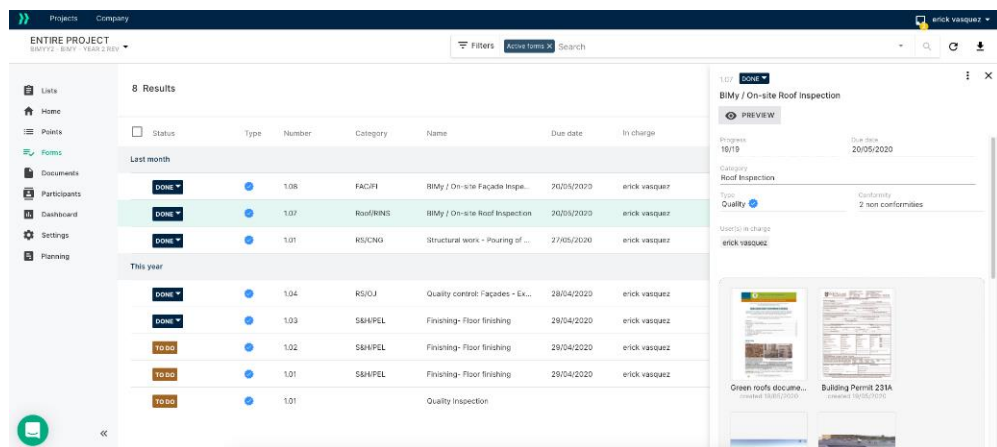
Projects Company

erick vasquez

ENTIRE PROJECT
BIMYY2 · BIMY · YEAR 2 REV

Filters Active forms × Search

Lists
Home
Points
Forms
Documents
Participants
Dashboard
Settings
Planning

8 Results

| Status | Type | Number | Category | Name | Due date | In charge |
|---|---|---|---|---|---|---|
| Last month | | | | | | |
| DONE | | 1.08 | FAC/FI | BIMy / On-site Façade Inspe... | 20/05/2020 | erick vasquez |
| DONE | | 1.07 | Roof/RINS | BIMy / On-site Roof Inspection | 20/05/2020 | erick vasquez |
| DONE | | 1.01 | RS/CNG | Structural work - Pouring of ... | 27/05/2020 | erick vasquez |
| This year | | | | | | |
| DONE | | 1.04 | RS/OJ | Quality control: Façades - Ex... | 28/04/2020 | erick vasquez |
| DONE | | 1.03 | S&H/PEL | Finishing- Floor finishing | 29/04/2020 | erick vasquez |
| TO DO | | 1.02 | S&H/PEL | Finishing- Floor finishing | 29/04/2020 | erick vasquez |
| TO DO | | 1.01 | S&H/PEL | Finishing- Floor finishing | 29/04/2020 | erick vasquez |
| TO DO | | 1.01 | | Quality Inspection | | |

1.07 DONE
BIMy / On-site Roof Inspection
PREVIEW

Progress
19/19
Due date
20/05/2020
Category
Roof Inspection
Type
Quality
Conformity
2 non conformities
User(s) in charge
erick vasquez

Green roofs docume...
created 18/05/2020
Building Permit 231A
created 18/05/2020